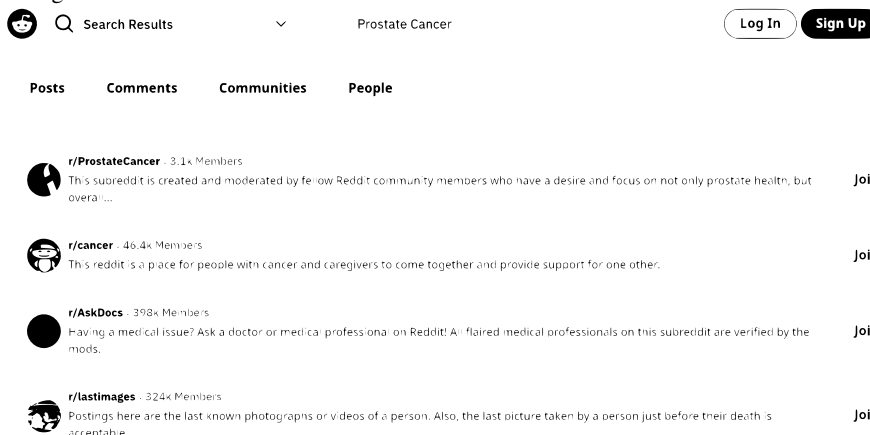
Search Results

Prostate Cancer

Log In

Sign Up

Posts

Comments

Communities

People

r/ProstateCancer · 3.1k Members
This subreddit is created and moderated by fellow Reddit community members who have a desire and focus on not only prostate health, but overall...

Joi

r/cancer · 46.4k Members
This reddit is a place for people with cancer and caregivers to come together and provide support for one other.

Joi

r/AskDocs · 398k Members
Having a medical issue? Ask a doctor or medical professional on Reddit! All flaired medical professionals on this subreddit are verified by the mods.

Joi

r/lastimages · 324k Members
Postings here are the last known photographs or videos of a person. Also, the last picture taken by a person just before their death is acceptable.

Joi